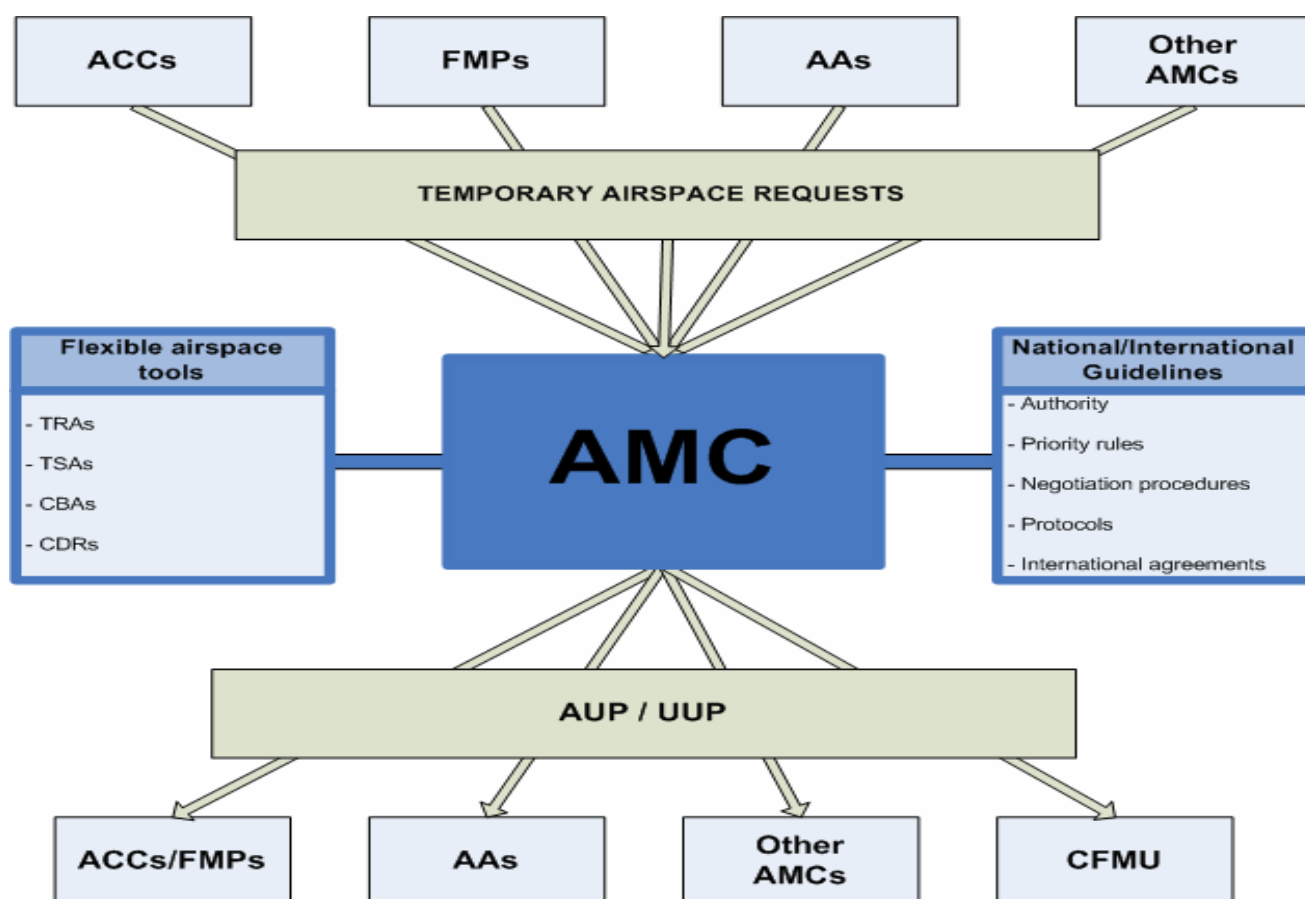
ACCs

FMPs

AAs

Other AMCs

TEMPORARY AIRSPACE REQUESTS

Flexible airspace tools

- TRAs

- TSAs

- CBAs

- CDRs

AMC

National/International Guidelines

- Authority

- Priority rules

- Negotiation procedures

- Protocols

- International agreements

AUP / UUP

ACCs/FMPs

AAs

Other AMCs

CFMU